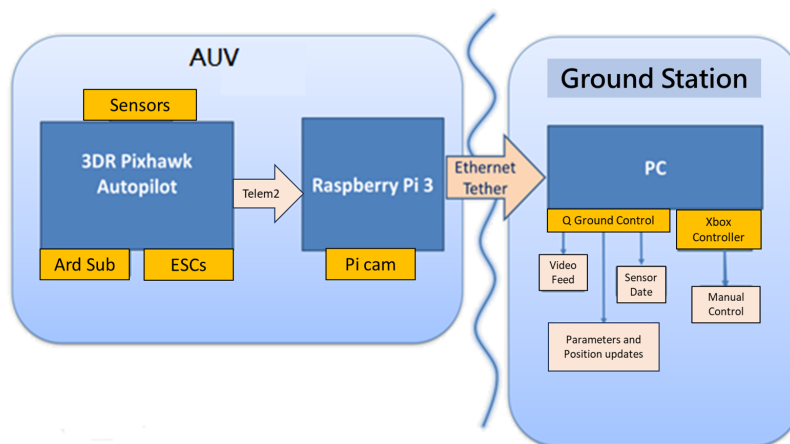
AUV

Sensors

3DR Pixhawk Autopilot

Ard Sub

ESCs

Telem2

Raspberry Pi 3

Pi cam

Ethernet Tether

Ground Station

PC

Q Ground Control

Xbox Controller

Video Feed

Sensor Date

Parameters and Position updates

Manual Control